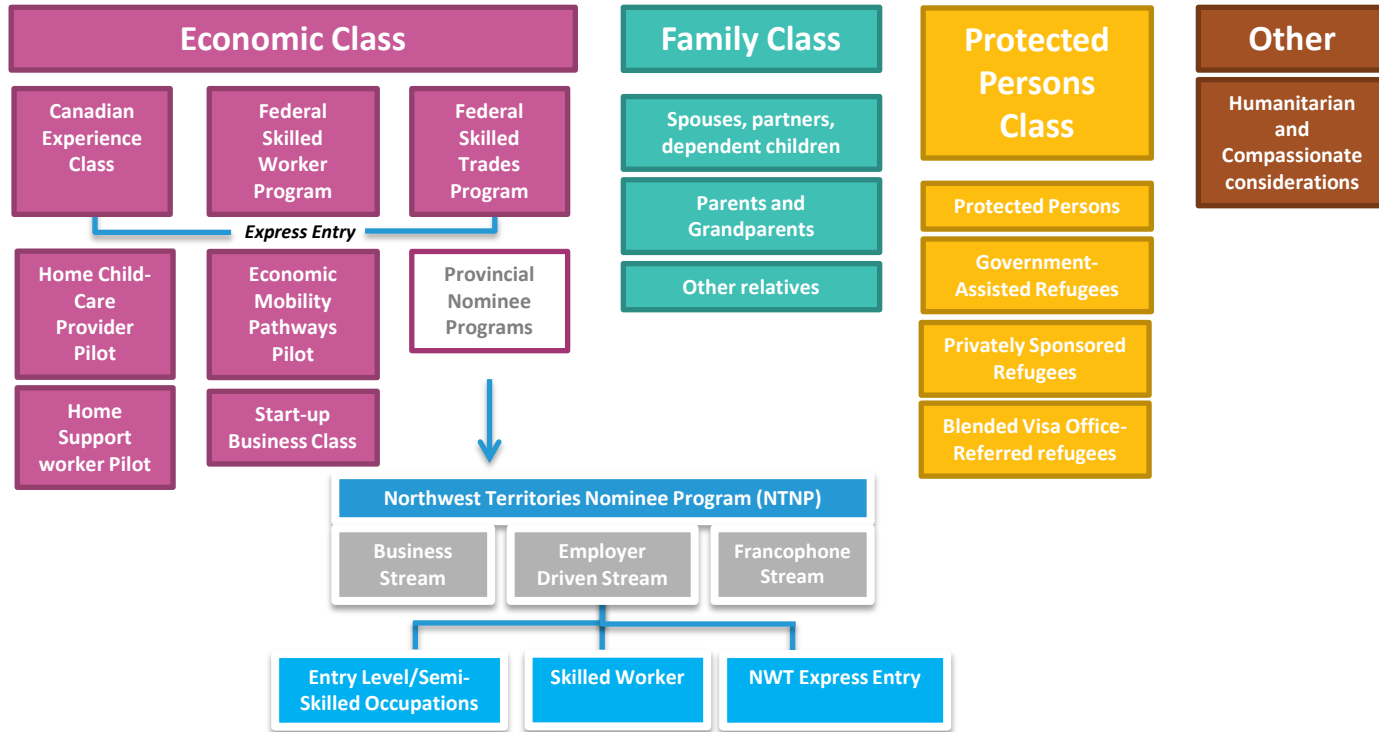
Economic Class

Canadian Experience Class

Federal Skilled Worker Program

Federal Skilled Trades Program

Express Entry

Home Child-Care Provider Pilot

Economic Mobility Pathways Pilot

Provincial Nominee Programs

Home Support worker Pilot

Start-up Business Class

Northwest Territories Nominee Program (NTNP)

Business Stream

Employer Driven Stream

Francophone Stream

Entry Level/Semi-Skilled Occupations

Skilled Worker

NWT Express Entry

Family Class

Spouses, partners, dependent children

Parents and Grandparents

Other relatives

Protected Persons Class

Protected Persons

Government-Assisted Refugees

Privately Sponsored Refugees

Blended Visa Office-Referred refugees

Other

Humanitarian and Compassionate considerations